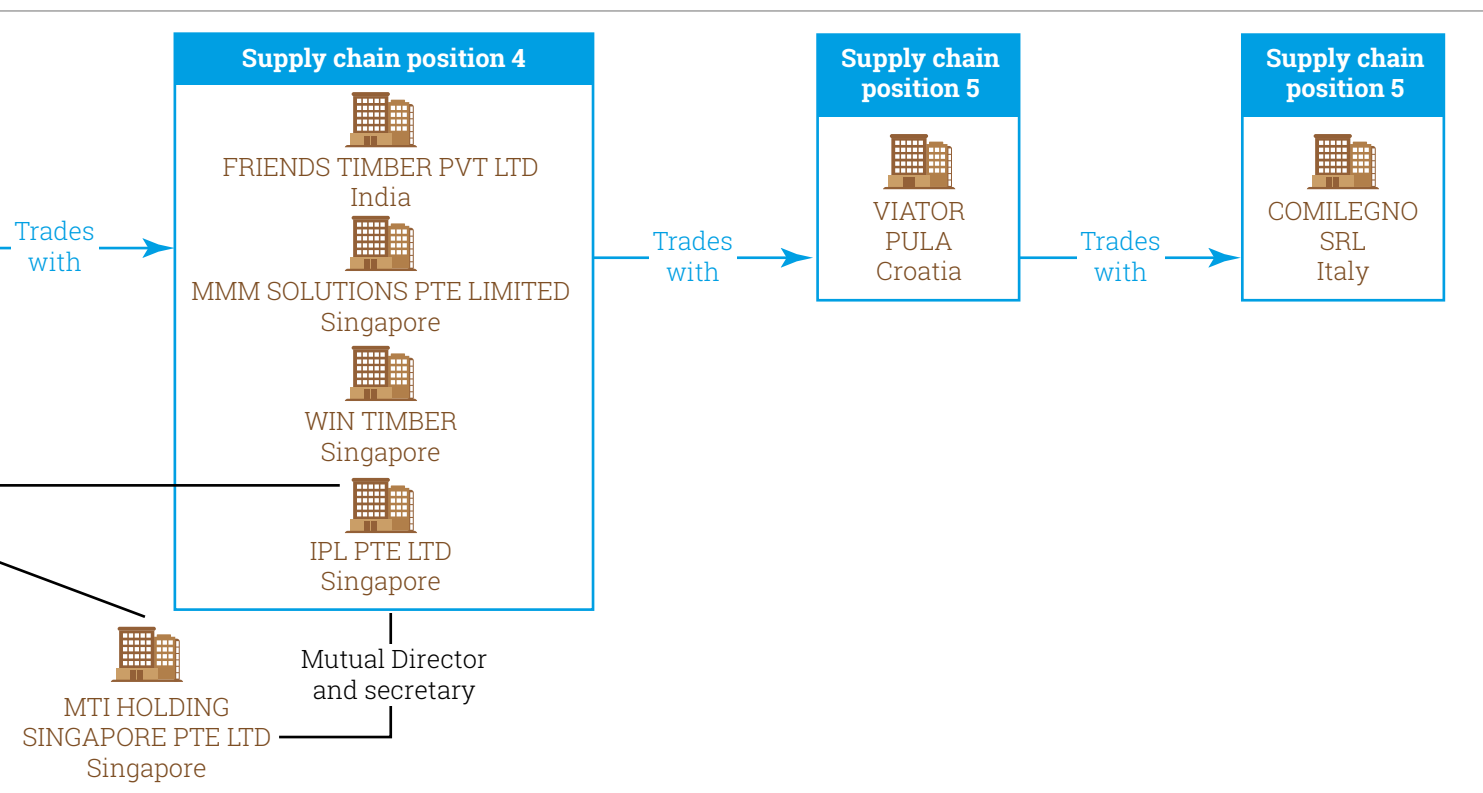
Trades with

Supply chain position 4

FRIENDS TIMBER PVT LTD
India

MMM SOLUTIONS PTE LIMITED
Singapore

WIN TIMBER
Singapore

IPL PTE LTD
Singapore

Trades with

Supply chain position 5

VIATOR
PULA
Croatia

Trades with

Supply chain position 5

COMILEGNO
SRL
Italy

Mutual Director and secretary

MTI HOLDING
SINGAPORE PTE LTD
Singapore